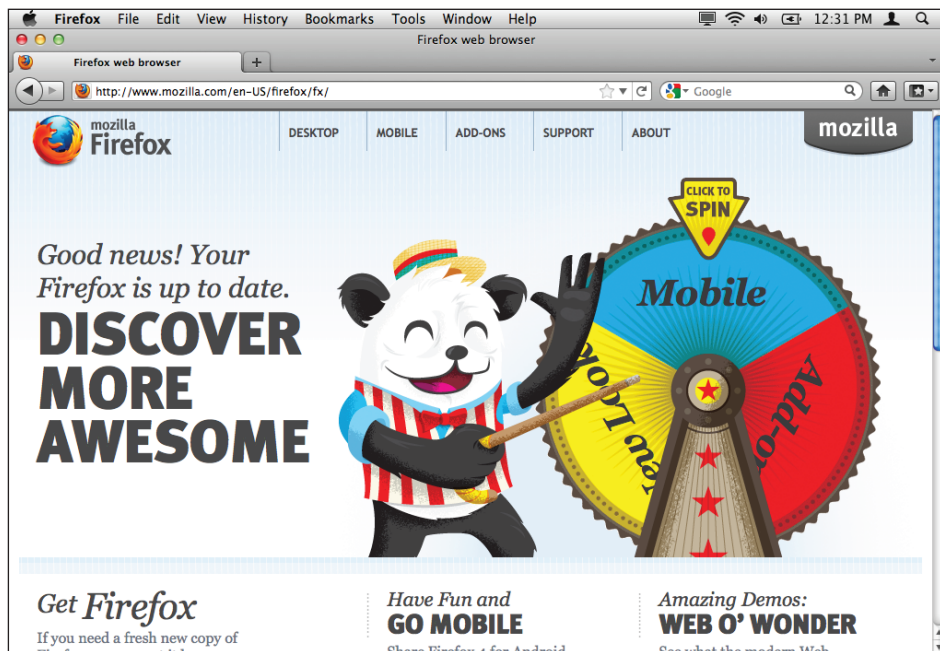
Firefox File Edit View History Bookmarks Tools Window Help

12:31 PM

Firefox web browser

Firefox web browser

http://www.mozilla.com/en-US/firefox/fx/

Google

mozilla Firefox

DESKTOP MOBILE ADD-ONS SUPPORT ABOUT

mozilla

CLICK TO SPIN

Good news! Your Firefox is up to date.

DISCOVER MORE AWESOME

Mobile

New Look

Add-o

Get Firefox

If you need a fresh new copy of

Have Fun and GO MOBILE

Amazing Demos: WEB O' WONDER